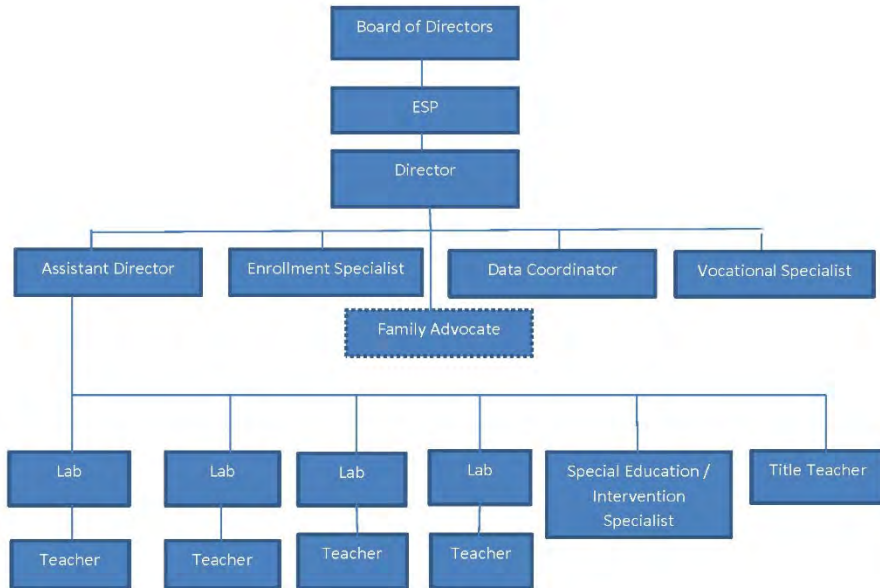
Board of Directors

ESP

Director

Assistant Director

Enrollment Specialist

Data Coordinator

Vocational Specialist

Family Advocate

Lab

Lab

Lab

Lab

Special Education / Intervention Specialist

Title Teacher

Teacher

Teacher

Teacher

Teacher